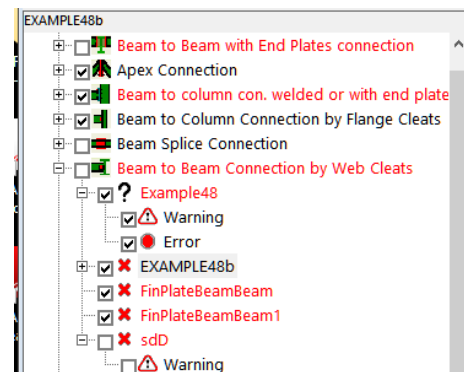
EXAMPLE48b

Beam to Beam with End Plates connection
Apex Connection
Beam to column con. welded or with end plate
Beam to Column Connection by Flange Cleats
Beam Splice Connection
Beam to Beam Connection by Web Cleats
? Example48
Warning
Error
EXAMPLE48b
FinPlateBeamBeam
FinPlateBeamBeam1
sdD
Warning